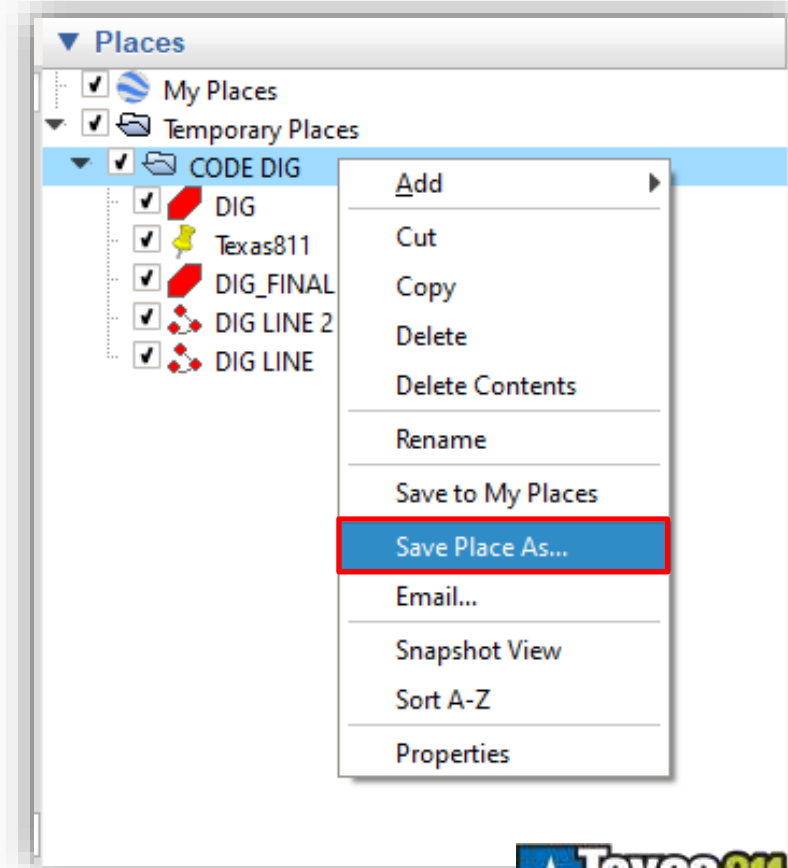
▼ Places

My Places
Temporary Places
CODE DIG
DIG
Texas811
DIG_FINAL
DIG LINE 2
DIG LINE

Add
Cut
Copy
Delete
Delete Contents
Rename
Save to My Places
Save Place As...
Email...
Snapshot View
Sort A-Z
Properties

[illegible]